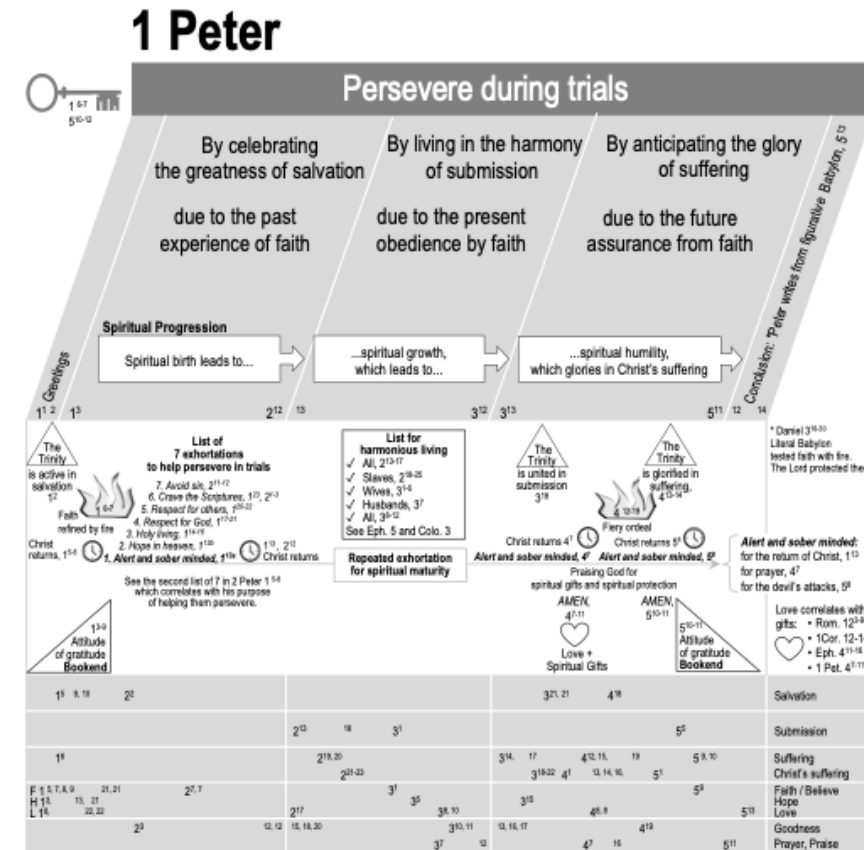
1 Peter

$1^{6-7}$
$5^{10-12}$

Persevere during trials

By celebrating the greatness of salvation

due to the past experience of faith

By living in the harmony of submission

due to the present obedience by faith

By anticipating the glory of suffering

due to the future assurance from faith

Conclusion: "Peter writes from figurative Babylon, $5^{13}$

Greetings

Spiritual Progression

Spiritual birth leads to...

...spiritual growth, which leads to...

...spiritual humility, which glories in Christ's suffering

$1^{1\ 2}$ $1^3$ $2^{12}$ 13 $3^{12}$ $3^{13}$ $5^{11}$ 12 14

The Trinity is active in salvation $1^2$

Faith refined by fire

Christ returns, $1^{5-6}$

List of 7 exhortations to help persevere in trials

7. Avoid sin, $2^{11-12}$
6. Crave the Scriptures, $1^{23}$, $2^{1-3}$
5. Respect for others, $1^{20-22}$
4. Respect for God, $1^{17-21}$
3. Holy living, $1^{14-16}$
2. Hope in heaven, $1^{13b}$
1. Alert and sober minded, $1^{13a}$

$1^{13}$, $2^{12}$ Christ returns

See the second list of 7 in 2 Peter $1^{5-8}$ which correlates with his purpose of helping them persevere.

$1^{3-9}$ Attitude of gratitude Bookend

List for harmonious living
✓ All, $2^{13-17}$
✓ Slaves, $2^{18-25}$
✓ Wives, $3^{1-6}$
✓ Husbands, $3^7$
✓ All, $3^{8-12}$
See Eph. 5 and Colo. 3

Repeated exhortation for spiritual maturity

The Trinity is united in submission $3^{18}$

The Trinity is glorified in suffering, $4^{13-14}$

$4^{12-19}$ Fiery ordeal

Christ returns $4^7$

Christ returns $5^4$

Alert and sober minded, $4^7$ Alert and sober minded, $5^8$

Praising God for spiritual gifts and spiritual protection

AMEN, $4^{7-11}$

AMEN, $5^{10-11}$

Love + Spiritual Gifts

$5^{10-11}$ Attitude of gratitude Bookend

* Daniel $3^{16-30}$ Literal Babylon tested faith with fire. The Lord protected the

Alert and sober minded: for the return of Christ, $1^{13}$ for prayer, $4^7$ for the devil's attacks, $5^8$

Love correlates with gifts: • Rom. $12^{3-8}$ • 1Cor. 12-1 • Eph. $4^{11-16}$ • 1 Pet. $4^{8-11}$

| $1^5$ 9, 10 $2^2$ | | $3^{21, 21}$ $4^{18}$ | Salvation |
|---|---|---|---|
| | $2^{13}$ 18 $3^1$ | $5^5$ | Submission |
| $1^6$ | $2^{19, 20}$ $2^{21-23}$ | $3^{14,}$ 17 $4^{12, 15,}$ 19 $5^{9, 10}$ $3^{18-22}$ $4^1$ 13, 14, 16, $5^1$ | Suffering Christ's suffering |
| F $1^{5, 7, 8, 9}$ 21, 21 $2^{7, 7}$ H $1^3$, 13, 21 L $1^8$, 22, 22 | $2^{17}$ $3^7$ $3^5$ $3^{8, 10}$ | $3^{15}$ $4^{6, 8}$ $5^9$ $5^{13}$ | Faith / Believe Hope Love |
| $2^3$ | 12, 12 15, 19, 20 $3^{10, 11}$ $3^7$ 12 | 13, 16, 17 $4^7$ 16 $4^{19}$ $5^{11}$ | Goodness Prayer, Praise |